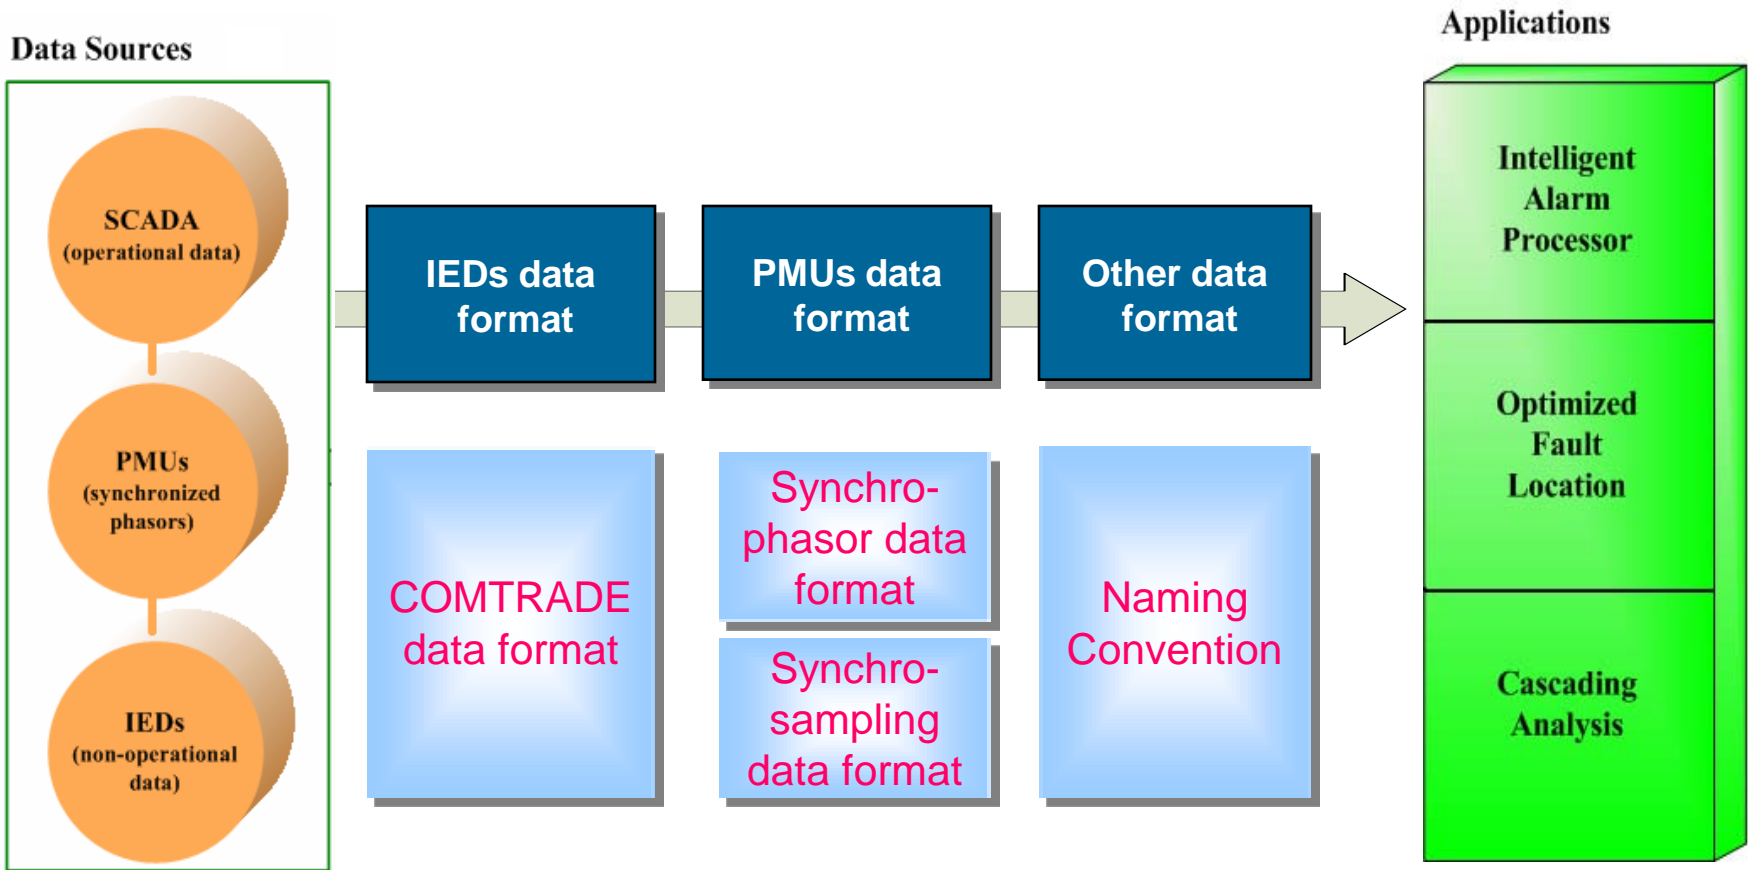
Data Sources

SCADA (operational data)

PMUs (synchronized phasors)

IEDs (non-operational data)

IEDs data format

PMUs data format

Other data format

COMTRADE data format

Synchrophasor data format

Synchro-sampling data format

Naming Convention

Applications

Intelligent Alarm Processor

Optimized Fault Location

Cascading Analysis